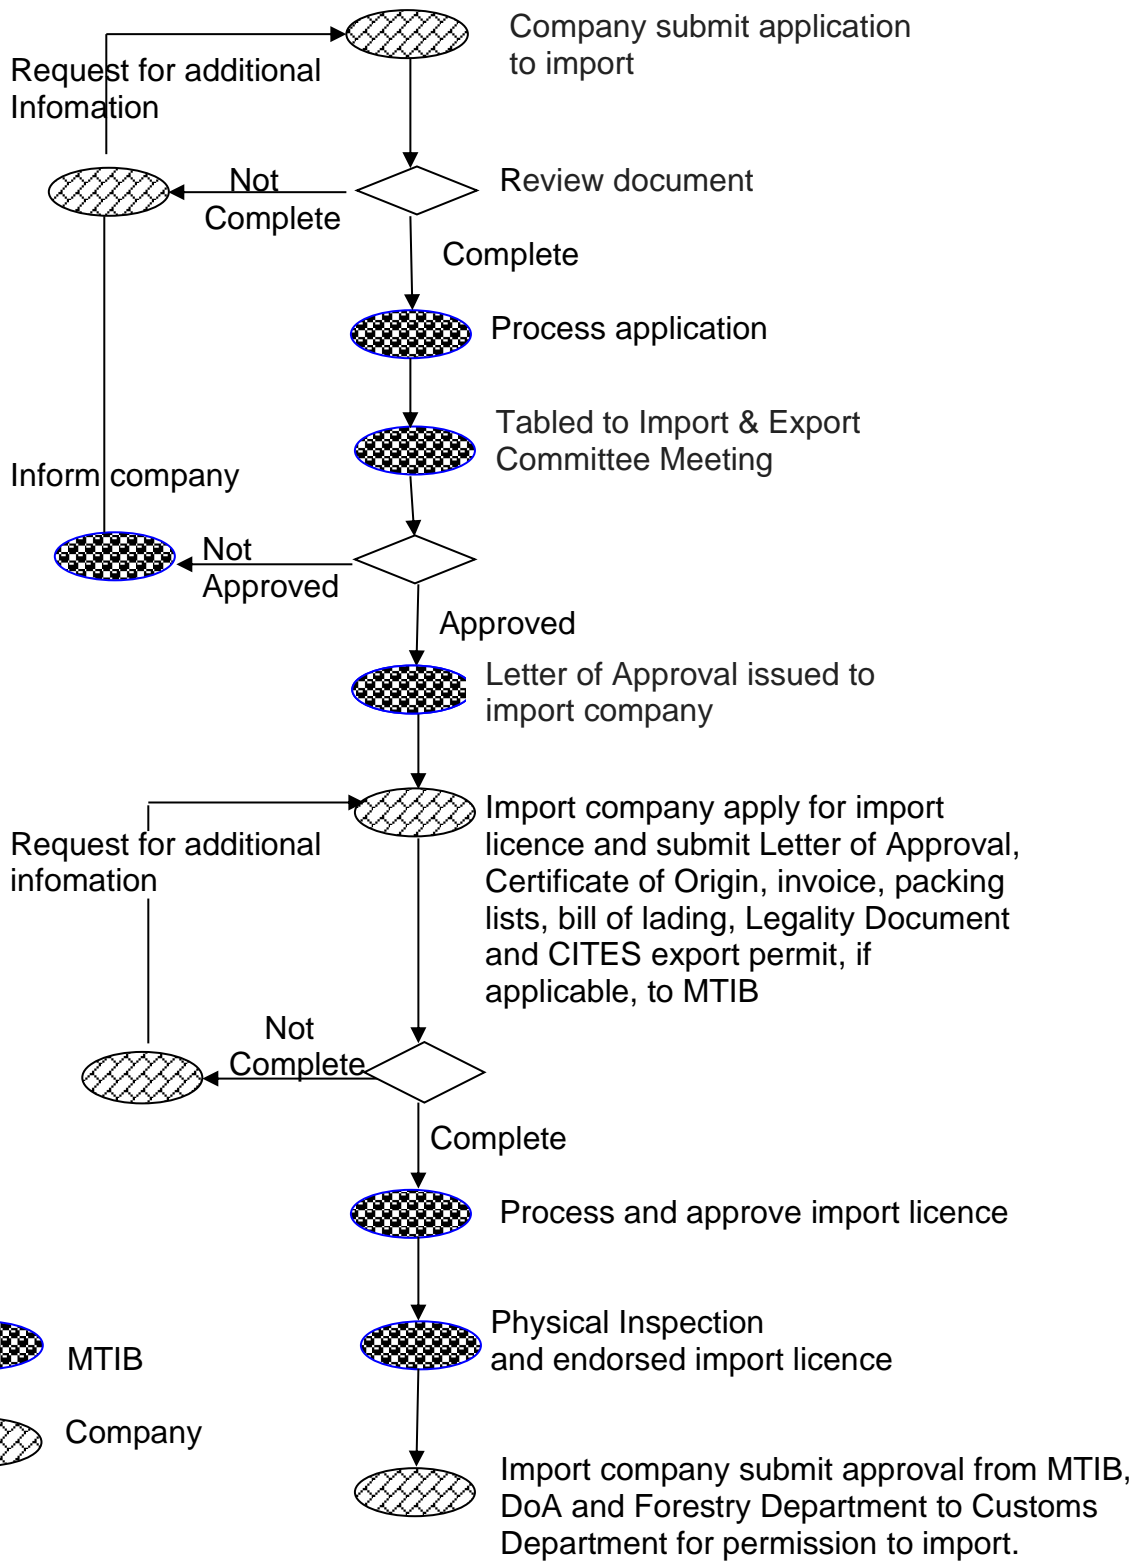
Company submit application to import

Request for additional Infomation

Not Complete

Review document

Complete

Process application

Tabled to Import & Export Committee Meeting

Inform company

Not Approved

Approved

Letter of Approval issued to import company

Request for additional infomation

Import company apply for import licence and submit Letter of Approval, Certificate of Origin, invoice, packing lists, bill of lading, Legality Document and CITES export permit, if applicable, to MTIB

Not Complete

Complete

Process and approve import licence

MTIB

Physical Inspection and endorsed import licence

Company

Import company submit approval from MTIB, DoA and Forestry Department to Customs Department for permission to import.